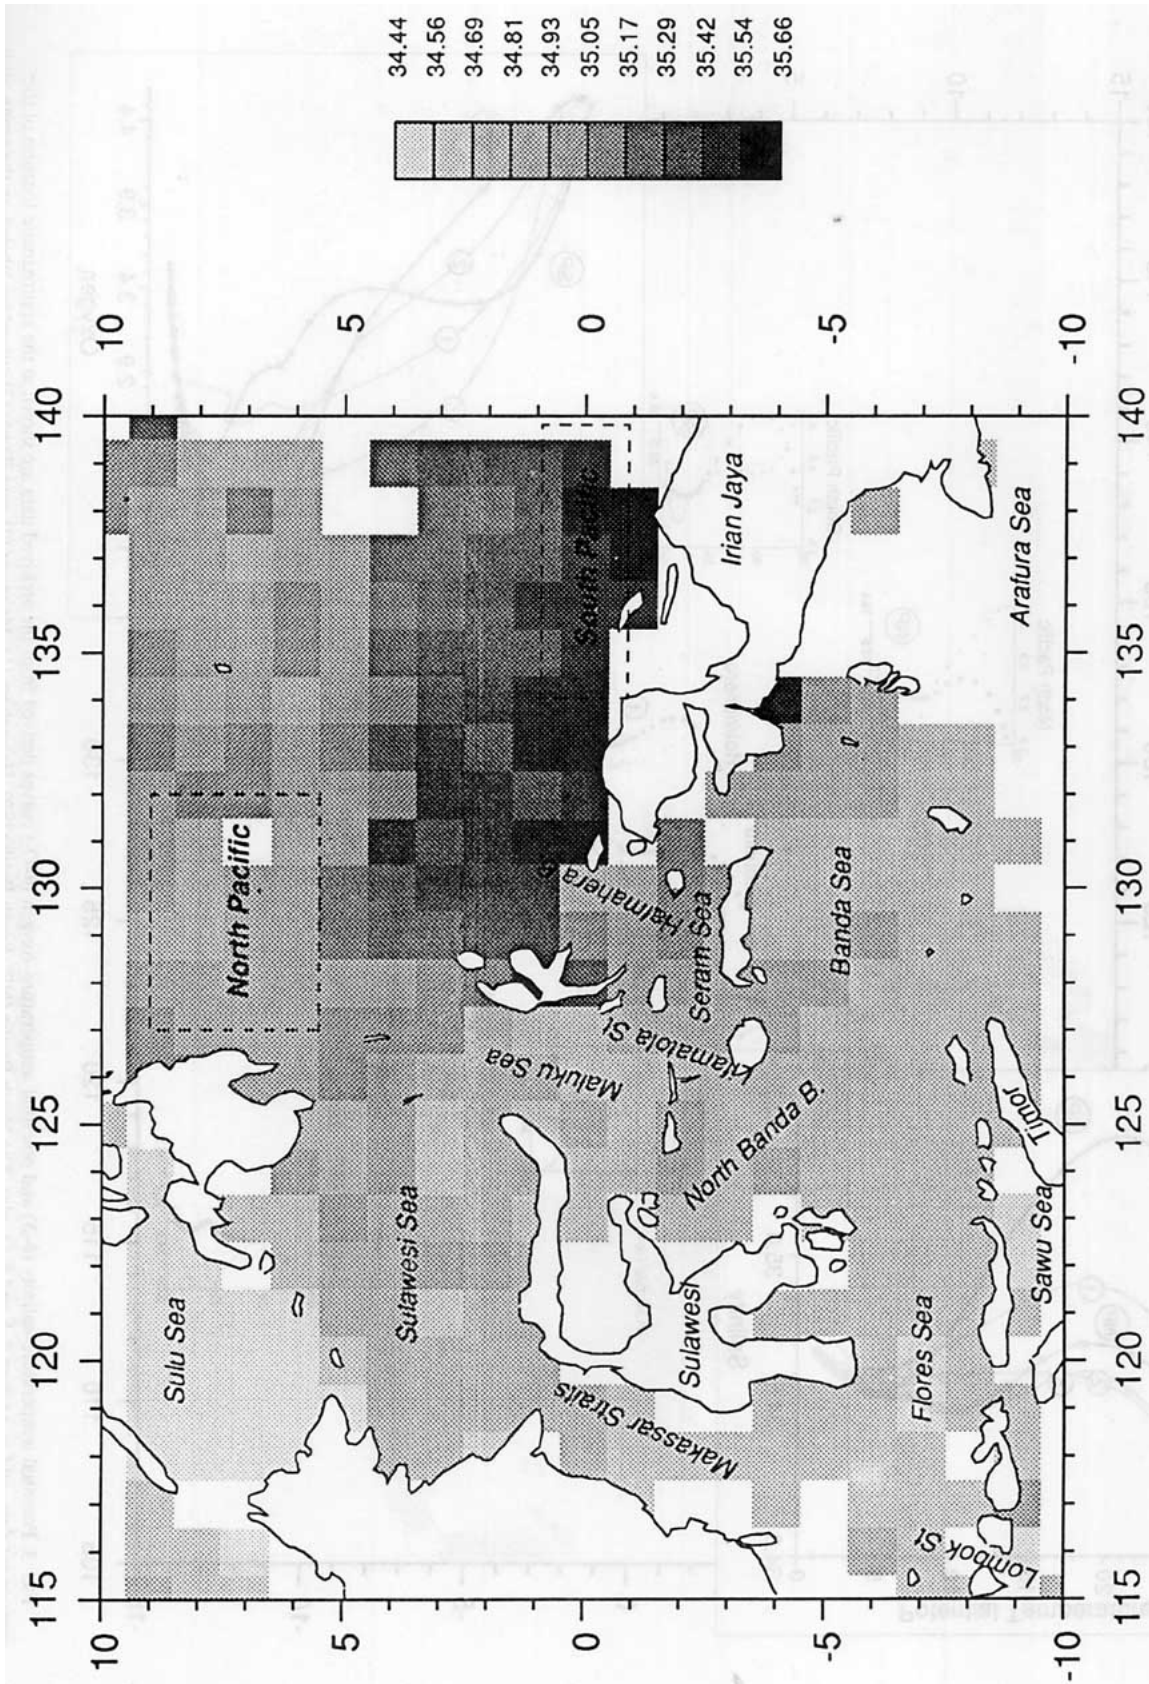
34.44
34.56
34.69
34.81
34.93
35.05
35.17
35.29
35.42
35.54
35.66

115
120
125
130
135
140
115
120
125
130
135
140

10
5
0
-5
-10
10
5
0
-5
-10

North Pacific
South Pacific
Sulu Sea
Sulawesi Sea
Makassar Straits
Sulawesi
Maluku Sea
Halmahera
Kiamatola St
Seram Sea
North Banda B.
Banda Sea
Irian Jaya
Arafura Sea
Flores Sea
Sawu Sea
Timor
Lombok St